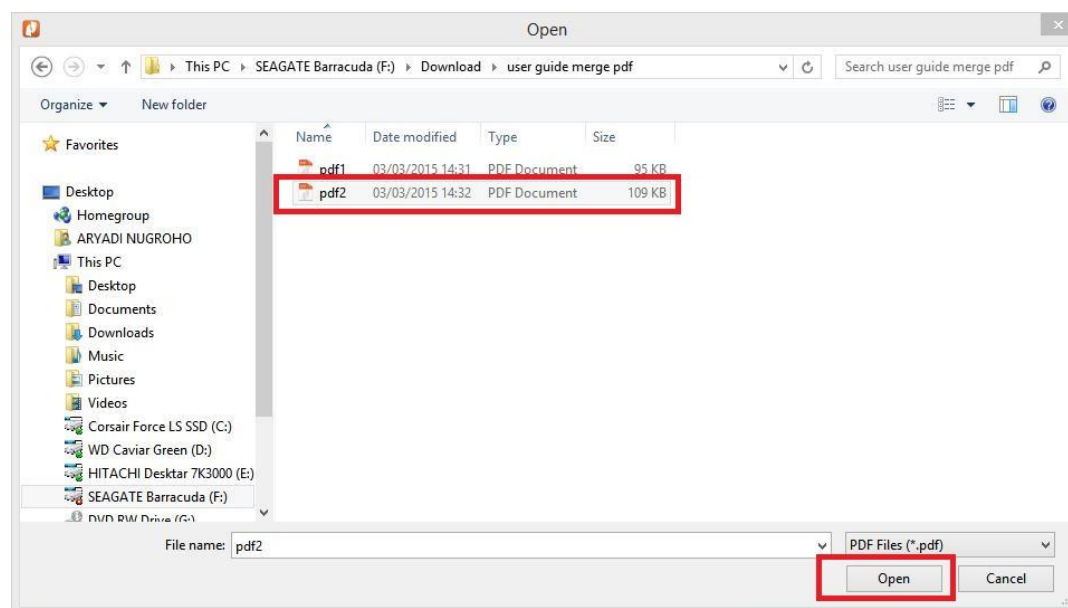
Open

This PC ▸ SEAGATE Barracuda (F:) ▸ Download ▸ user guide merge pdf

Search user guide merge pdf

Organize ▾ New folder

Favorites

Desktop
Homegroup
ARYADI NUGROHO
This PC
Desktop
Documents
Downloads
Music
Pictures
Videos
Corsair Force LS SSD (C:)
WD Caviar Green (D:)
HITACHI Desktar 7K3000 (E:)
SEAGATE Barracuda (F:)
DVD RW Drive (G:)

| Name | Date modified | Type | Size |
|---|---|---|---|
| pdf1 | 03/03/2015 14:31 | PDF Document | 95 KB |
| pdf2 | 03/03/2015 14:32 | PDF Document | 109 KB |

File name: pdf2

PDF Files (*.pdf)

Open Cancel